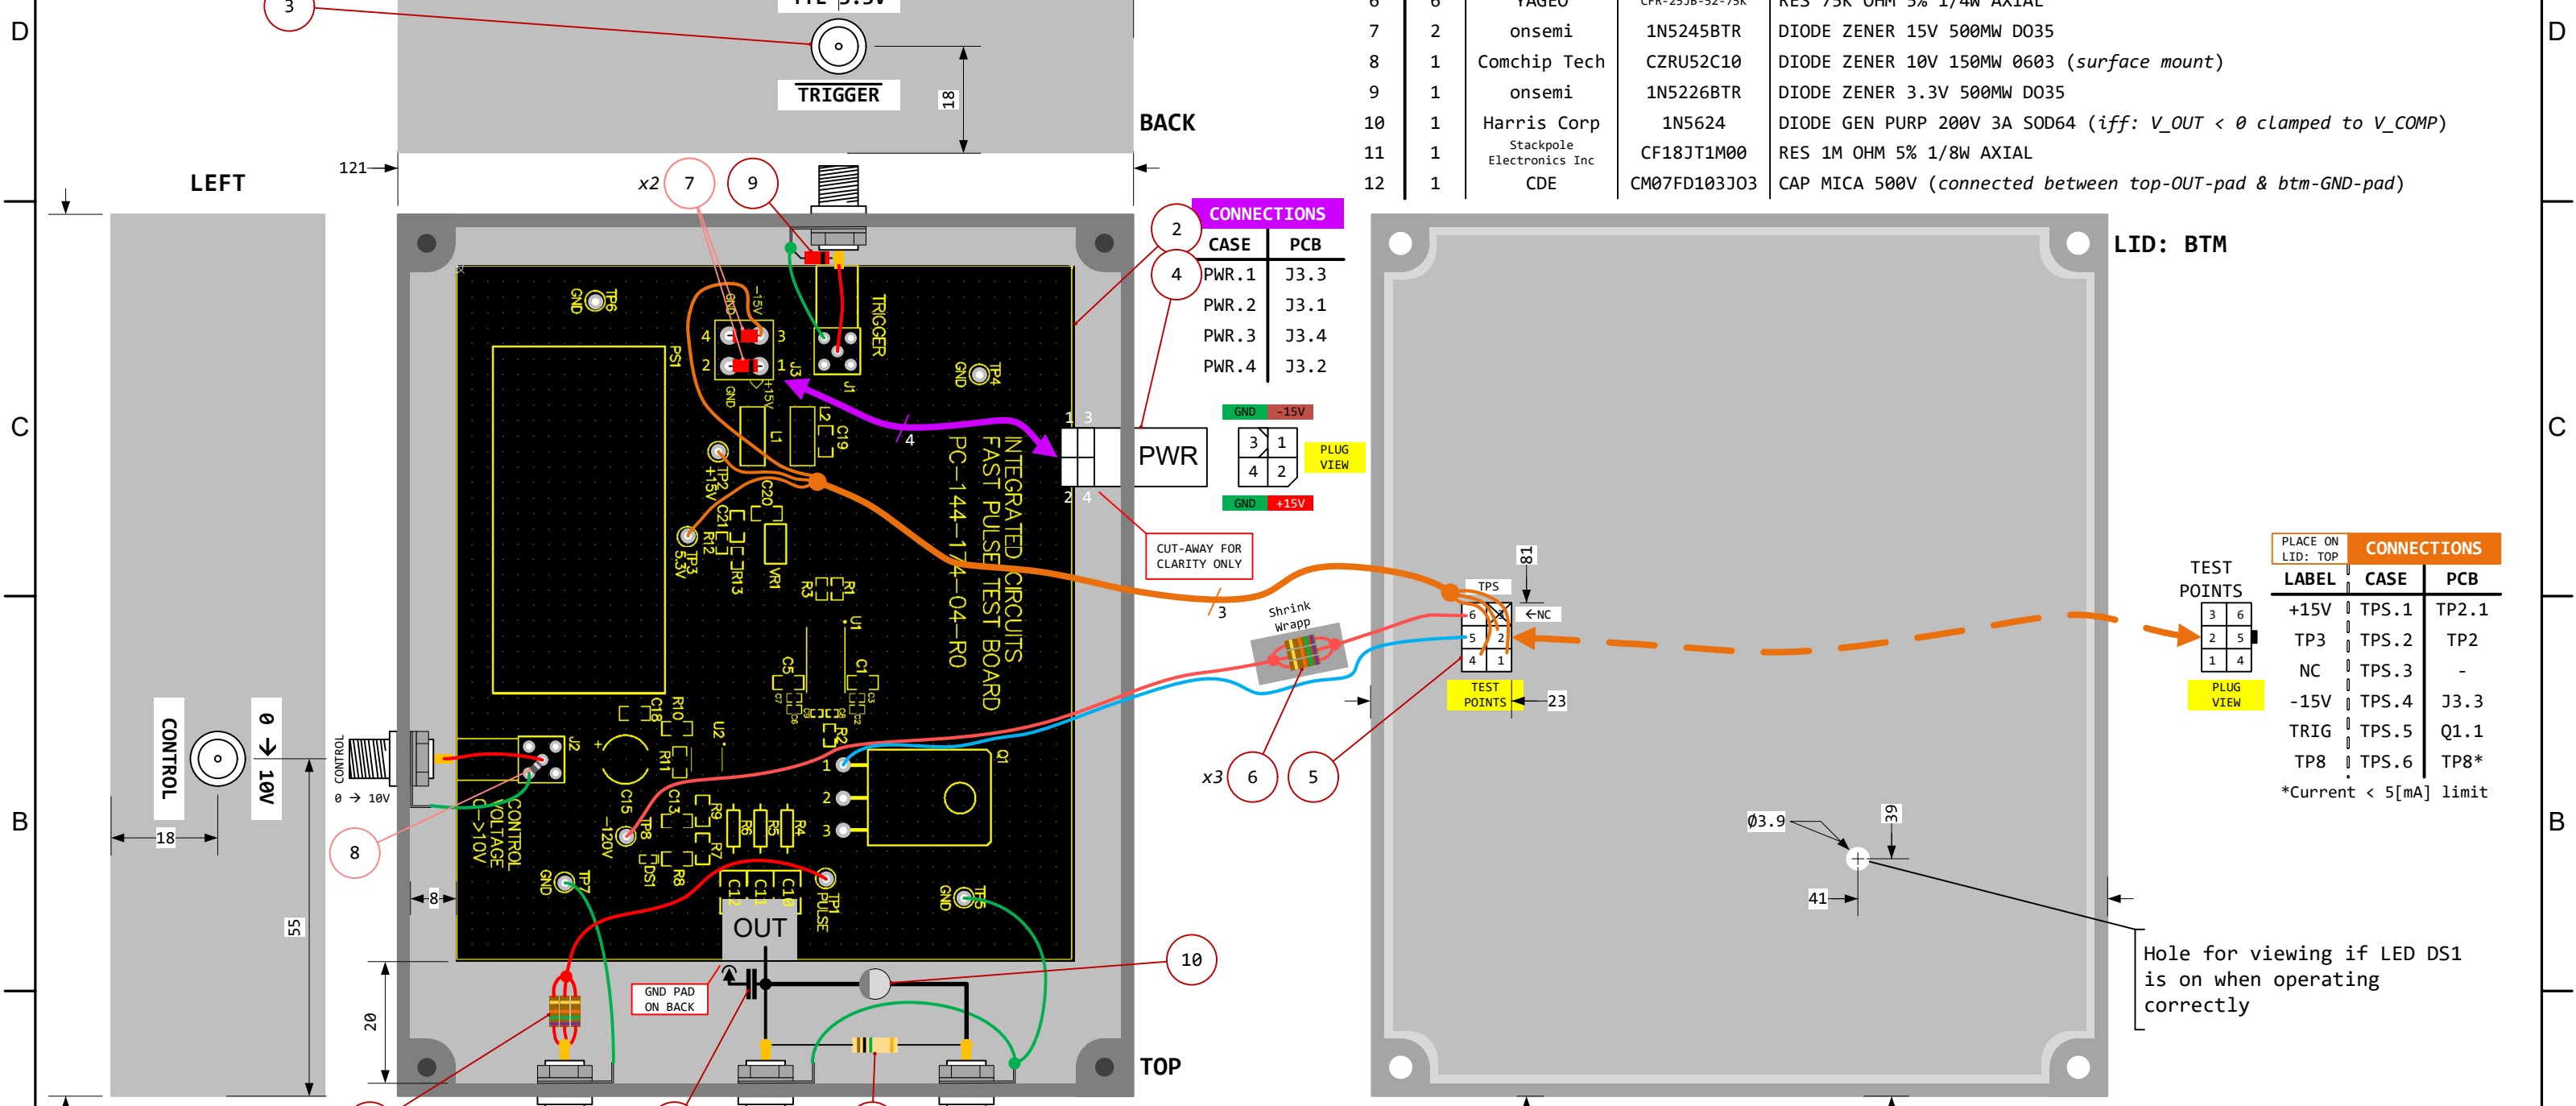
D
C
B
D
C
B

3
TTL 3.3V
TRIGGER
18
BACK
121
LEFT
x2 7 9

| 6 | 6 | YAGEO | CFR-25JB-52-75K | RES 75K OHM 5% 1/4W AXIAL |
|---|---|---|---|---|
| 7 | 2 | onsemi | 1N5245BTR | DIODE ZENER 15V 500MW DO35 |
| 8 | 1 | Comchip Tech | CZRU52C10 | DIODE ZENER 10V 150MW 0603 (surface mount) |
| 9 | 1 | onsemi | 1N5226BTR | DIODE ZENER 3.3V 500MW DO35 |
| 10 | 1 | Harris Corp | 1N5624 | DIODE GEN PURP 200V 3A SOD64 (iff: V_OUT < 0 clamped to V_COMP) |
| 11 | 1 | Stackpole Electronics Inc | CF18JT1M00 | RES 1M OHM 5% 1/8W AXIAL |
| 12 | 1 | CDE | CM07FD103J03 | CAP MICA 500V (connected between top-OUT-pad & btm-GND-pad) |

CONNECTIONS
| CASE | PCB |
|---|---|
| PWR.1 | J3.3 |
| PWR.2 | J3.1 |
| PWR.3 | J3.4 |
| PWR.4 | J3.2 |

2
4
LID: BTM
TP6 GND
PS1
4 3 2 1 J3
-15V GND +15V
TRIGGER J1
TP4 GND
L1 L2 C19
TP2 +15V
C20 C21 R12
TP3 5.3V
R13 VR1
R3 R1
INTEGRATED CIRCUITS FAST PULSE TEST BOARD PC-144-174-04-R0
U1
C5 C1
C18 R10 U2
R11
R2
C15
C13 R9
TP8 -120V
R6 R5 R4
R7
DS1 R8
C12 C11 C10
TP1 PULSE
TP7 GND
TP5 GND
J2
CONTROL VOLTAGE 0->10V
Q1
1 2 3
1 3
2 4
4
PWR
GND -15V
3 1
4 2
PLUG VIEW
GND +15V
CUT-AWAY FOR CLARITY ONLY
3
Shrink Wrapp
TPS
6 3
5 2
4 1
←NC
81
TEST POINTS
23
x3 6 5
CONTROL
0 → 10V
18
55
CONTROL
0 → 10V
8
8
OUT
GND PAD ON BACK
20
10
TOP
TEST POINTS
3 6
2 5
1 4
PLUG VIEW
PLACE ON LID: TOP
CONNECTIONS
| LABEL | CASE | PCB |
|---|---|---|
| +15V | TPS.1 | TP2.1 |
| TP3 | TPS.2 | TP2 |
| NC | TPS.3 | - |
| -15V | TPS.4 | J3.3 |
| TRIG | TPS.5 | Q1.1 |
| TP8 | TPS.6 | TP8* |

*Current < 5[mA] limit
Ø3.9
39
41
Hole for viewing if LED DS1 is on when operating correctly